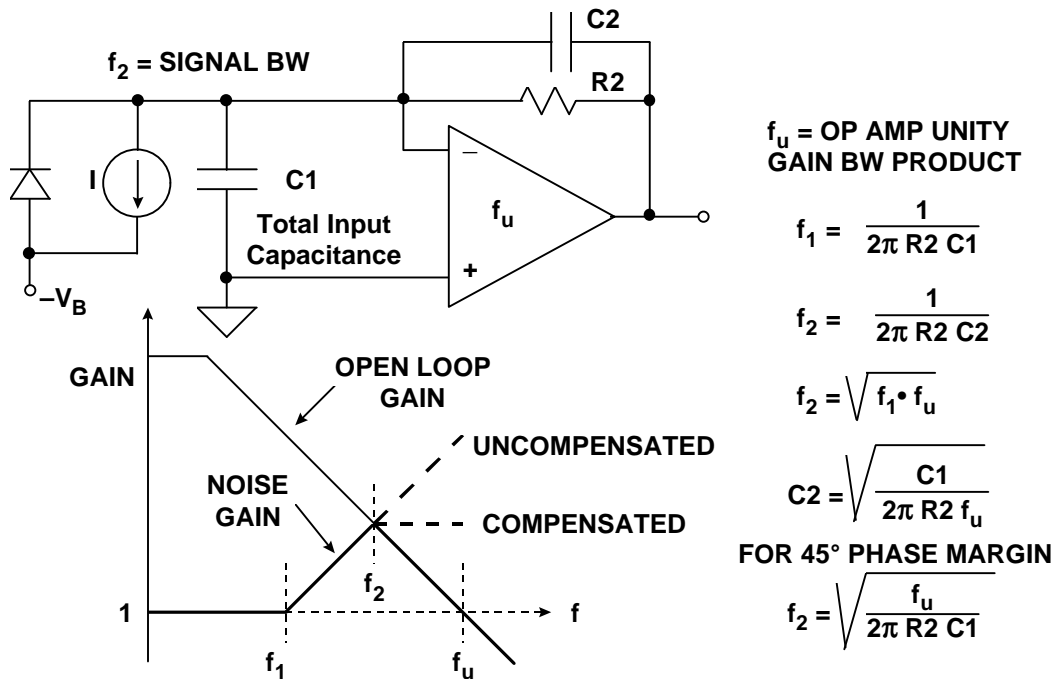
$f_2$ = SIGNAL BW

C2

R2

I

C1

Total Input Capacitance

–

+

$f_u$

$-V_B$

$f_u$ = OP AMP UNITY GAIN BW PRODUCT

$f_1 = \frac{1}{2\pi \text{ R2 C1}}$

$f_2 = \frac{1}{2\pi \text{ R2 C2}}$

$f_2 = \sqrt{f_1 \cdot f_u}$

$C2 = \sqrt{\frac{C1}{2\pi \text{ R2 } f_u}}$

FOR 45° PHASE MARGIN

$f_2 = \sqrt{\frac{f_u}{2\pi \text{ R2 C1}}}$

GAIN

OPEN LOOP GAIN

UNCOMPENSATED

NOISE GAIN

COMPENSATED

1

$f_2$

f

$f_1$

$f_u$